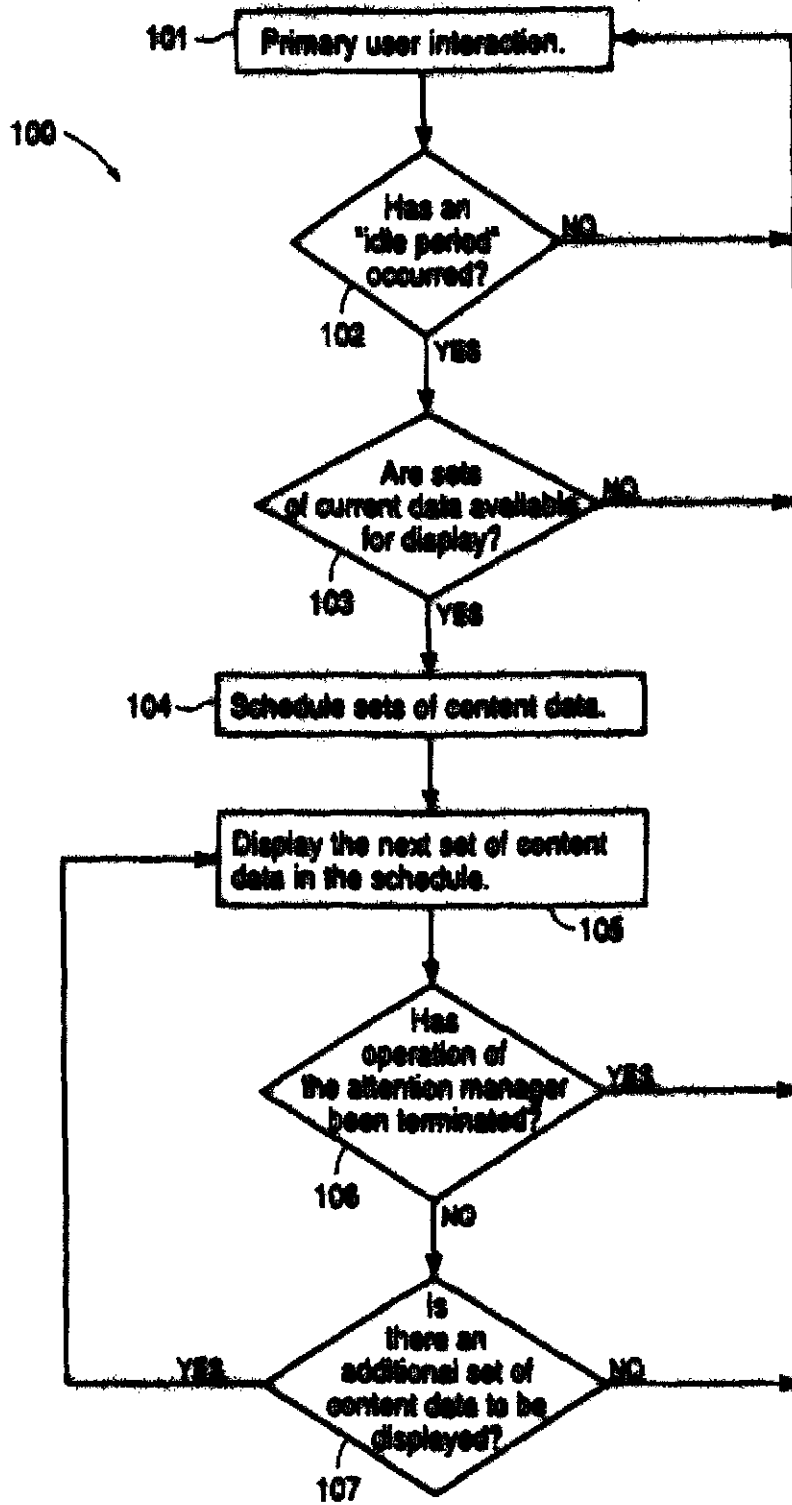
101 Primary user interaction.

100

Has an "idle period" occurred?

NO

102

YES

Are sets of current data available for display?

NO

103

YES

104 Schedule sets of content data.

Display the next set of content data in the schedule.

105

Has operation of the attention manager been terminated?

YES

106

NO

Is there an additional set of content data to be displayed?

YES

NO

107